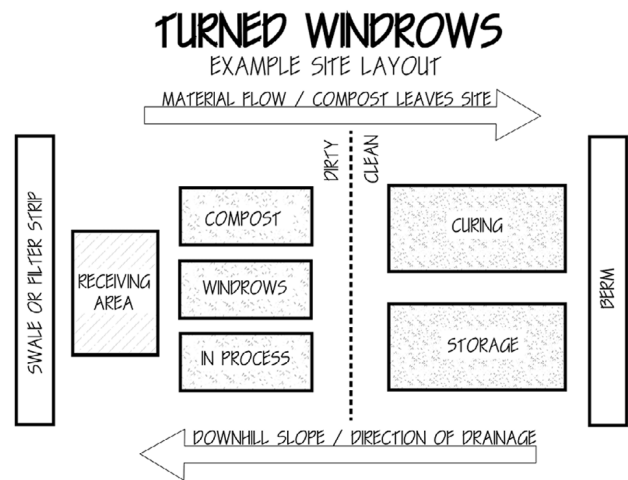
TURNED WINDROWS
EXAMPLE SITE LAYOUT

MATERIAL FLOW / COMPOST LEAVES SITE

SWALE OR FILTER STRIP

RECEIVING AREA

COMPOST

WINDROWS

IN PROCESS

DIRTY

CLEAN

CURING

STORAGE

BERM

DOWNHILL SLOPE / DIRECTION OF DRAINAGE